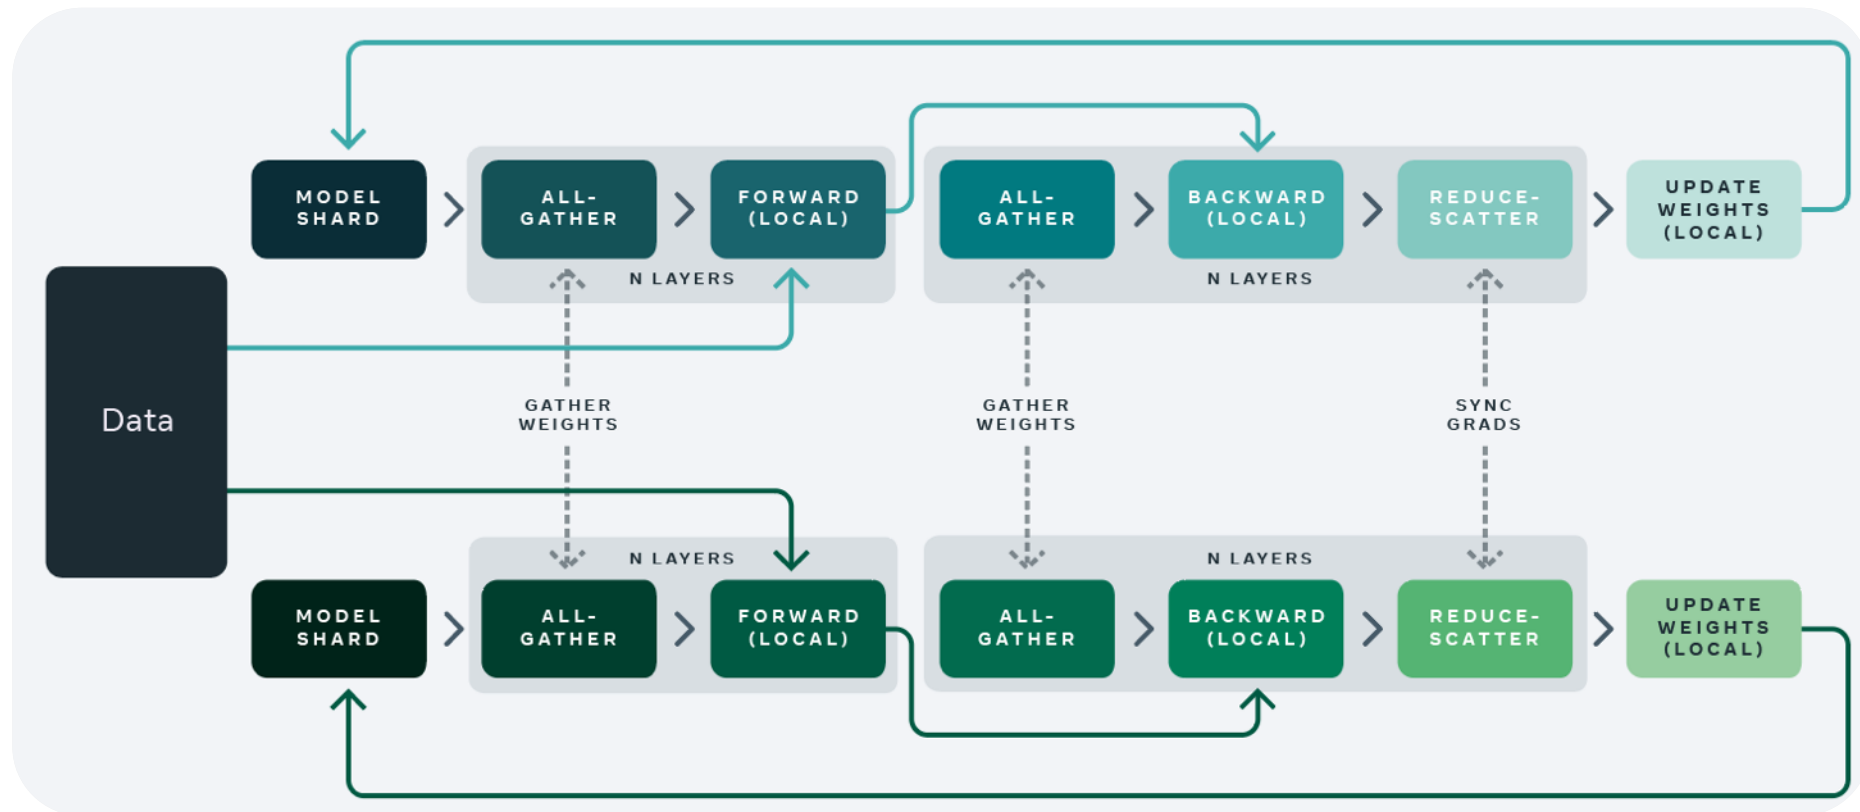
MODEL SHARD

ALL-GATHER

FORWARD (LOCAL)

N LAYERS

ALL-GATHER

BACKWARD (LOCAL)

REDUCE-SCATTER

N LAYERS

UPDATE WEIGHTS (LOCAL)

Data

GATHER WEIGHTS

GATHER WEIGHTS

SYNC GRADS

N LAYERS

N LAYERS

MODEL SHARD

ALL-GATHER

FORWARD (LOCAL)

ALL-GATHER

BACKWARD (LOCAL)

REDUCE-SCATTER

UPDATE WEIGHTS (LOCAL)